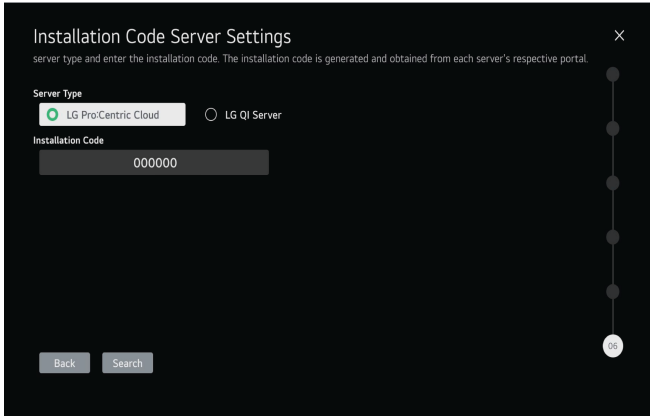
Installation Code Server Settings

server type and enter the installation code. The installation code is generated and obtained from each server's respective portal.

Server Type

LG Pro:Centric Cloud

LG QI Server

Installation Code

000000

Back

Search

06